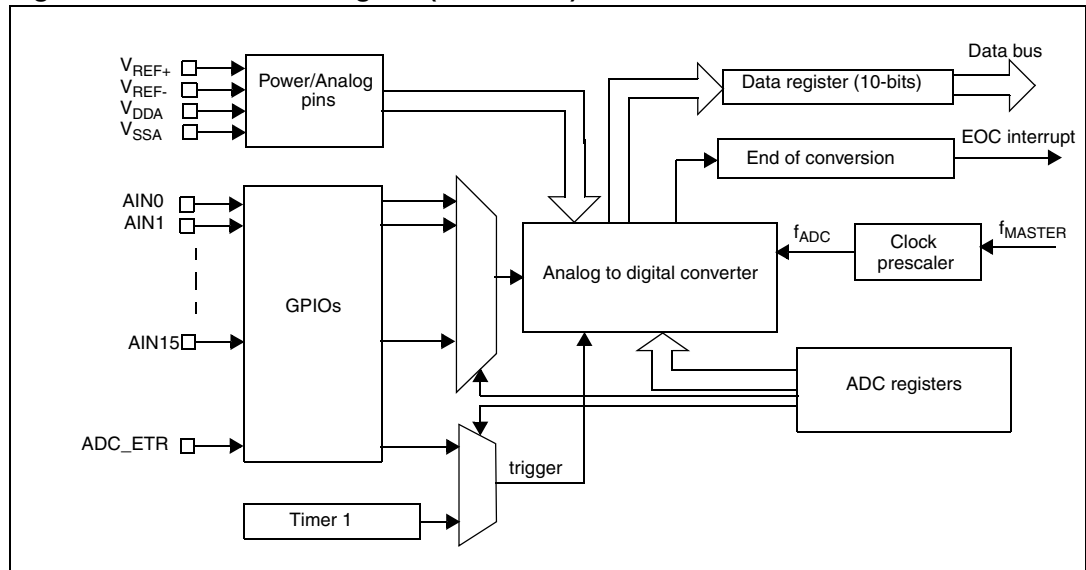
$V_{REF+}$
$V_{REF-}$
$V_{DDA}$
$V_{SSA}$
Power/Analog pins
Data register (10-bits)
Data bus
End of conversion
EOC interrupt
AIN0
AIN1
AIN15
GPIOs
Analog to digital converter
$f_{ADC}$
Clock prescaler
$f_{MASTER}$
ADC registers
ADC_ETR
trigger
Timer 1